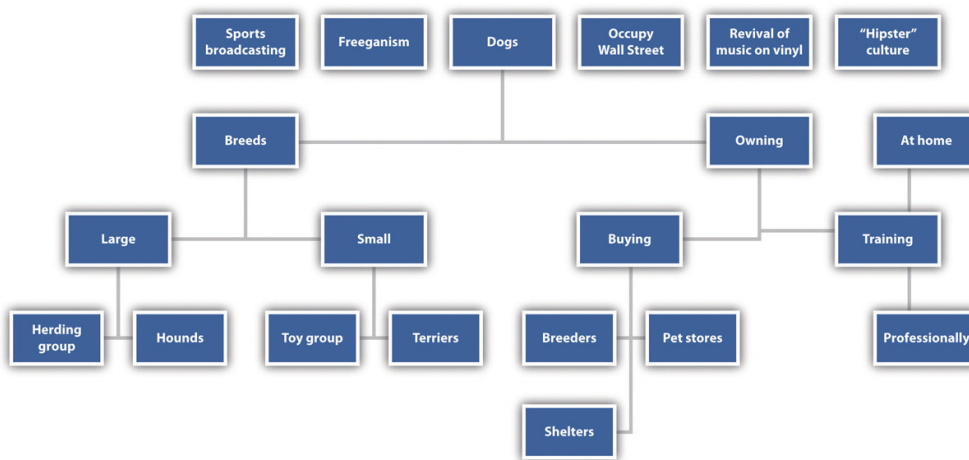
Sports broadcasting

Freeganism

Dogs

Occupy Wall Street

Revival of music on vinyl

“Hipster” culture

Breeds

Owning

At home

Large

Small

Buying

Training

Herding group

Hounds

Toy group

Terriers

Breeders

Pet stores

Professionally

Shelters